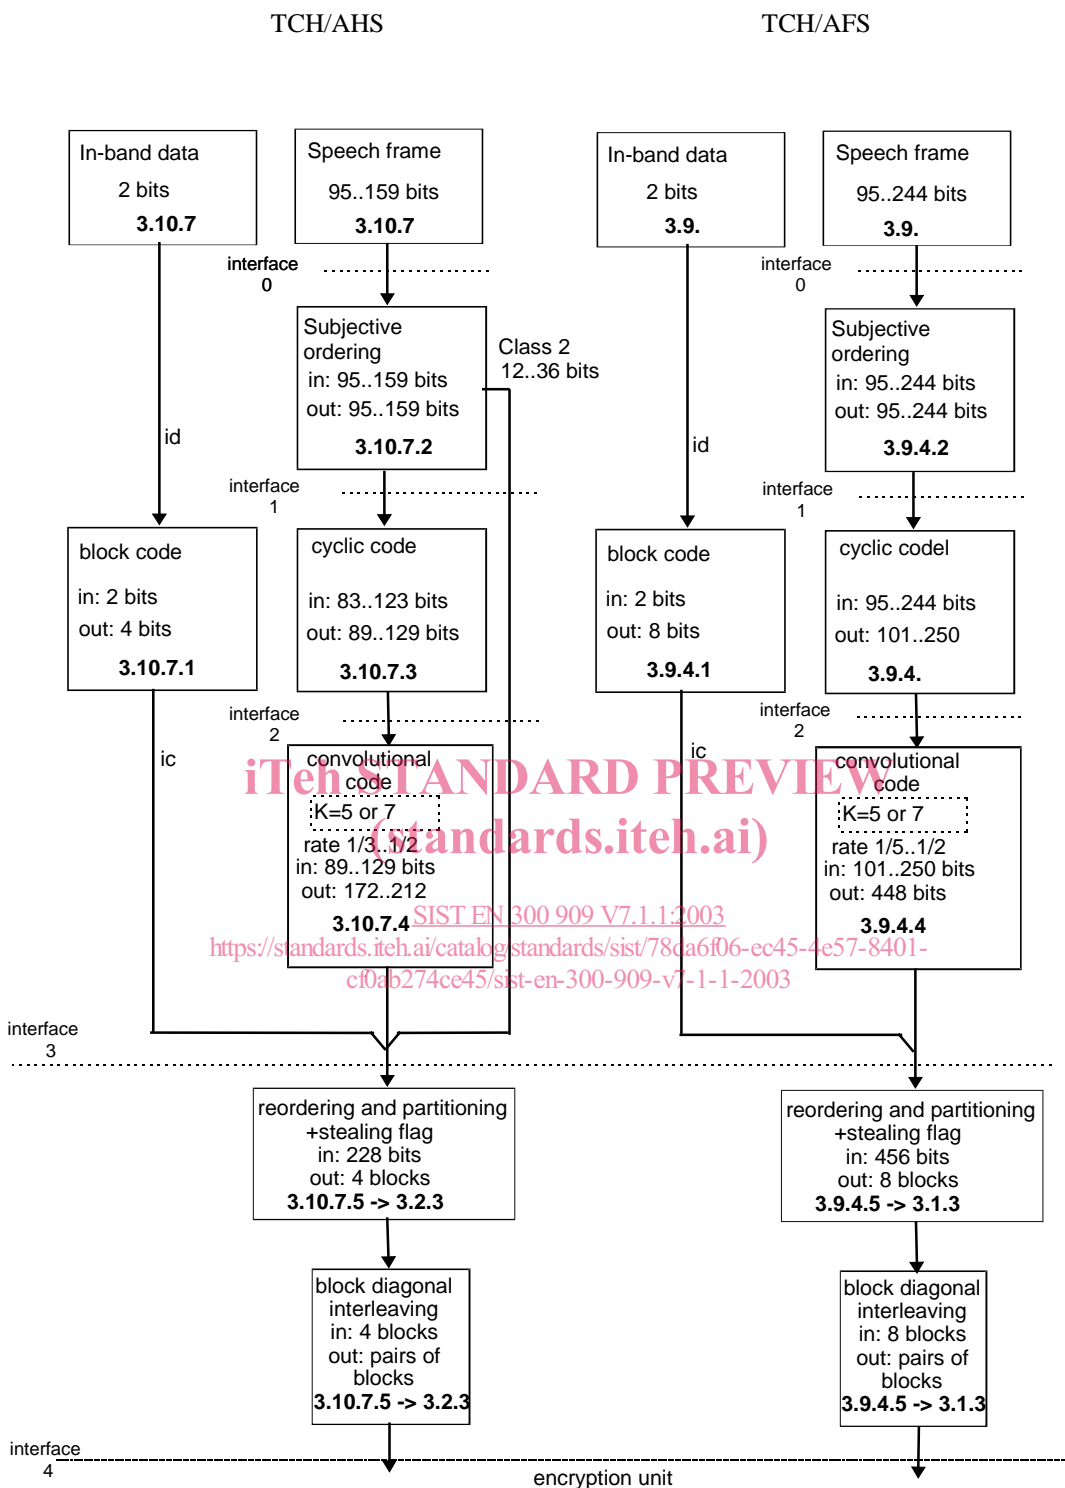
TCH/AHS

TCH/AFS

In-band data
2 bits
**3.10.7**

Speech frame
95..159 bits
**3.10.7**

interface
0

Subjective ordering
in: 95..159 bits
out: 95..159 bits
**3.10.7.2**

Class 2
12..36 bits

id

interface
1

block code
in: 2 bits
out: 4 bits
**3.10.7.1**

cyclic code
in: 83..123 bits
out: 89..129 bits
**3.10.7.3**

interface
2

ic

convolutional code
K=5 or 7
rate 1/3..1/2
in: 89..129 bits
out: 172..212
**3.10.7.4**

In-band data
2 bits
**3.9.**

Speech frame
95..244 bits
**3.9.**

interface
0

Subjective ordering
in: 95..244 bits
out: 95..244 bits
**3.9.4.2**

id

interface
1

block code
in: 2 bits
out: 8 bits
**3.9.4.1**

cyclic codel
in: 95..244 bits
out: 101..250
**3.9.4.**

interface
2

ic

convolutional code
K=5 or 7
rate 1/5..1/2
in: 101..250 bits
out: 448 bits
**3.9.4.4**

iTeh STANDARD PREVIEW
(standards.iteh.ai)
SIST EN 300 909 V7.1.1:2003
https://standards.iteh.ai/catalog/standards/sist/78da6f06-ec45-4e57-8401-cf0ab274ce45/sist-en-300-909-v7-1-1-2003

interface
3

reordering and partitioning
+stealing flag
in: 228 bits
out: 4 blocks
**3.10.7.5 -> 3.2.3**

reordering and partitioning
+stealing flag
in: 456 bits
out: 8 blocks
**3.9.4.5 -> 3.1.3**

block diagonal interleaving
in: 4 blocks
out: pairs of blocks
**3.10.7.5 -> 3.2.3**

block diagonal interleaving
in: 8 blocks
out: pairs of blocks
**3.9.4.5 -> 3.1.3**

interface
4

encryption unit